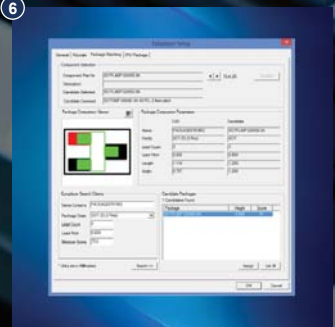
6

Datasheet Setup

General | Package | Package Matching | CPU Package

Component Selection

Component Part No
Description
Candidate Selected
Candidate Comment

1 Out 25

Package Dimension Viewer

Package Dimension Properties

| | Cell | Candidate |
|---|---|---|
| Name | | |
| Family | | |
| Lead Count | | |
| Lead Pitch | | |
| Length | | |
| Width | | |

Exception Search Criteria

Search Criteria
Package Class
Lead Count
Minimum Score

Candidate Packages

| Package | Weight | Score |
|---|---|---|

Search >>

Accept | Set All

OK | Cancel